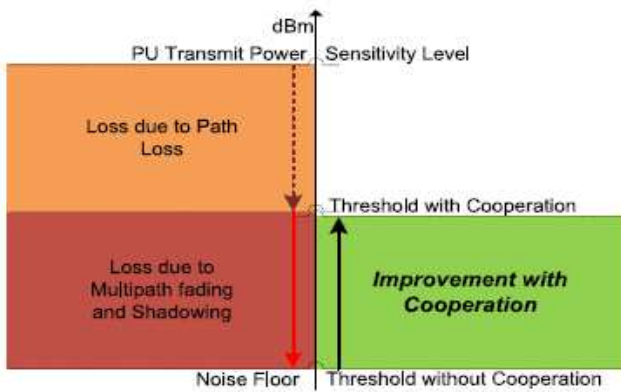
dBm

PU Transmit Power

Sensitivity Level

Loss due to Path Loss

Threshold with Cooperation

Loss due to Multipath fading and Shadowing

Improvement with Cooperation

Noise Floor

Threshold without Cooperation